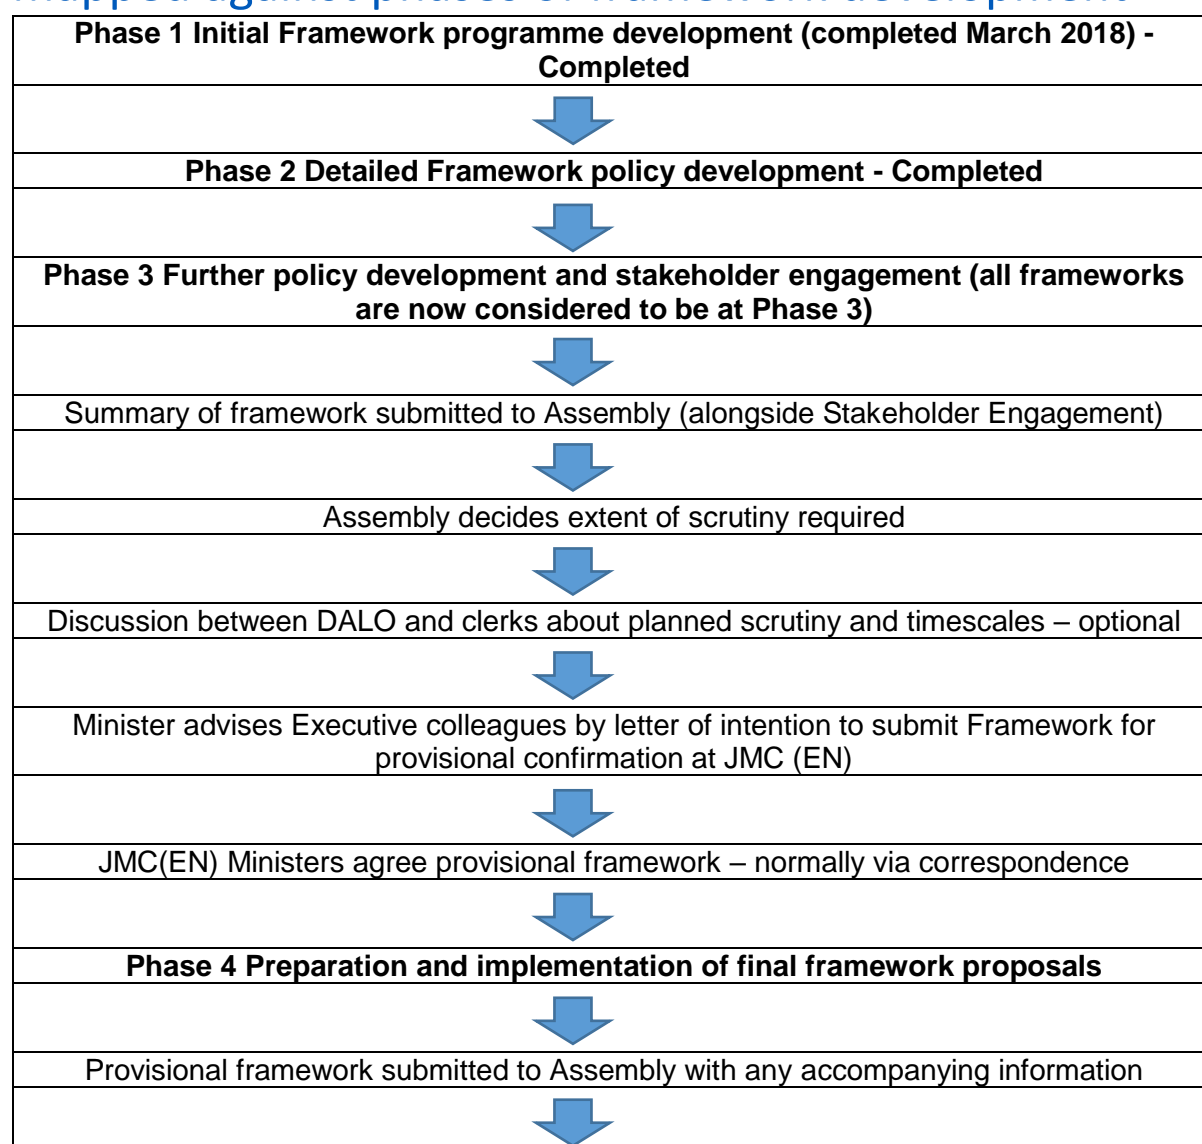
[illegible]

**Phase 1 Initial Framework programme development (completed March 2018) - Completed**

**Phase 2 Detailed Framework policy development - Completed**

**Phase 3 Further policy development and stakeholder engagement (all frameworks are now considered to be at Phase 3)**

Summary of framework submitted to Assembly (alongside Stakeholder Engagement)

Assembly decides extent of scrutiny required

Discussion between DALO and clerks about planned scrutiny and timescales – optional

Minister advises Executive colleagues by letter of intention to submit Framework for provisional confirmation at JMC (EN)

JMC(EN) Ministers agree provisional framework – normally via correspondence

**Phase 4 Preparation and implementation of final framework proposals**

Provisional framework submitted to Assembly with any accompanying information